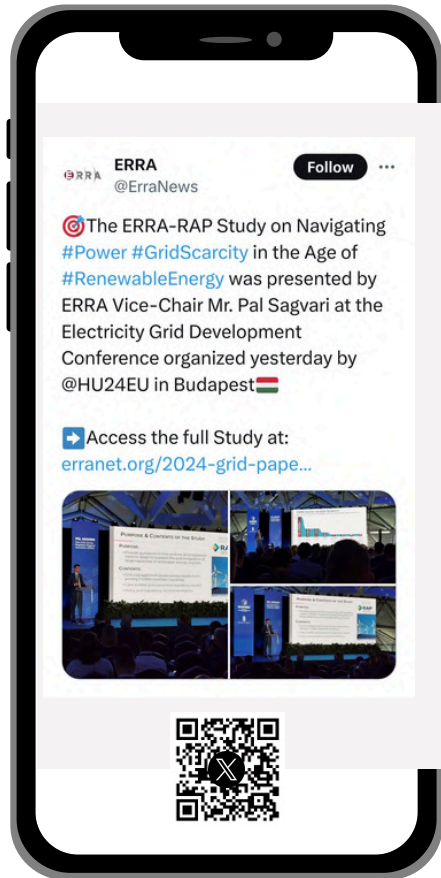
ERRA
ERRA
@ErraNews
Follow
···

🎯The ERRA-RAP Study on Navigating #Power #GridScarcity in the Age of #RenewableEnergy was presented by ERRA Vice-Chair Mr. Pal Sagvari at the Electricity Grid Development Conference organized yesterday by @HU24EU in Budapest🇭🇺

➡️Access the full Study at: erranet.org/2024-grid-pape...